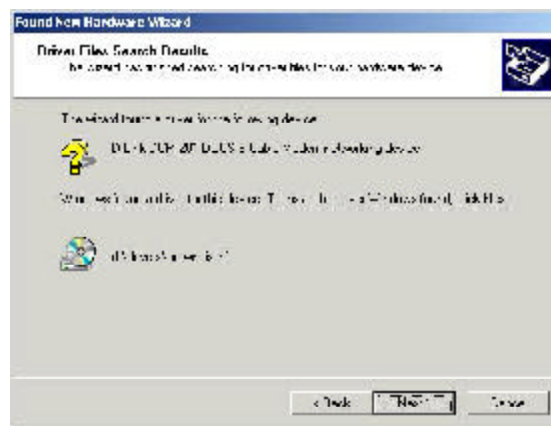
Found New Hardware Wizard

Driver Files Search Results
The wizard has finished searching for driver files for your hardware device.

The wizard found a driver for the following device:

D-LINK DCP-WP DOCSIS Cable Modem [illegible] device

Windows found a driver for this device. To install the driver Windows found, click Next.

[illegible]

< Back
Next >
Cancel